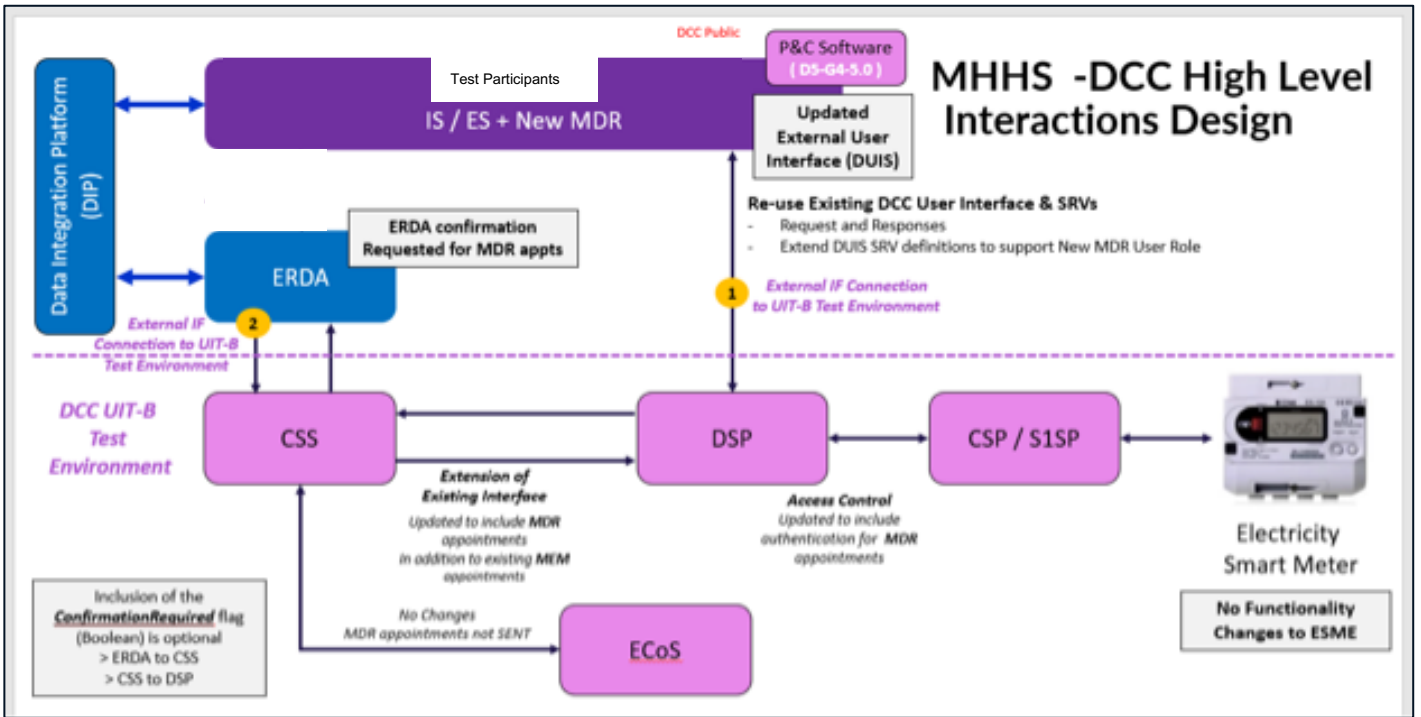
DCC Public

P&C Software
( D5-G4-5.0 )

MHHS -DCC High Level Interactions Design

Data Integration Platform (DIP)

Test Participants

IS / ES + New MDR

Updated External User Interface (DUIS)

Re-use Existing DCC User Interface & SRVs
- Request and Responses
- Extend DUIS SRV definitions to support New MDR User Role

ERDA confirmation Requested for MDR appts

ERDA

1
External IF Connection to UIT-B Test Environment

2
External IF Connection to UIT-B Test Environment

DCC UIT-B Test Environment

CSS

DSP

CSP / S1SP

Extension of Existing Interface
Updated to include MDR appointments
In addition to existing MEM appointments

Access Control
Updated to include authentication for MDR appointments

Electricity Smart Meter

Inclusion of the ConfirmationRequired flag (Boolean) is optional
> ERDA to CSS
> CSS to DSP

No Changes
MDR appointments not SENT

ECoS

No Functionality Changes to ESME